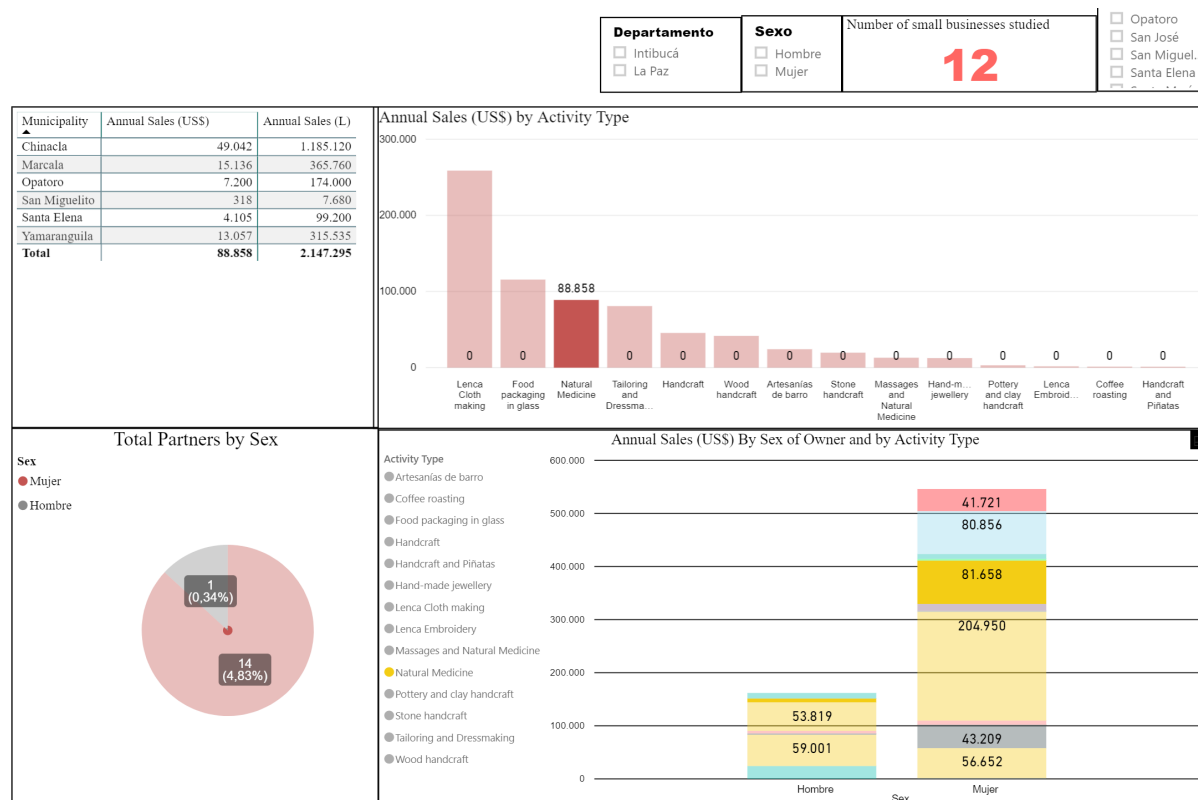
Departamento
Intibucá
La Paz

Sexo
Hombre
Mujer

Number of small businesses studied
12

Opatoro
San José
San Miguel.
Santa Elena
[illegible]

| Municipality | Annual Sales (US$) | Annual Sales (L) |
|---|---|---|
| Chinacla | 49.042 | 1.185.120 |
| Marcala | 15.136 | 365.760 |
| Opatoro | 7.200 | 174.000 |
| San Miguelito | 318 | 7.680 |
| Santa Elena | 4.105 | 99.200 |
| Yamaranguila | 13.057 | 315.535 |
| Total | 88.858 | 2.147.295 |

Annual Sales (US$) by Activity Type
300.000
200.000
100.000
0
0 0 88.858 0 0 0 0 0 0 0 0 0 0 0
Lenca Cloth making
Food packaging in glass
Natural Medicine
Tailoring and Dressma...
Handcraft
Wood handcraft
Artesanías de barro
Stone handcraft
Massages and Natural Medicine
Hand-m... jewellery
Pottery and clay handcraft
Lenca Embroid...
Coffee roasting
Handcraft and Piñatas

Total Partners by Sex
Sex
Mujer
Hombre
1 (0,34%)
14 (4,83%)

Annual Sales (US$) By Sex of Owner and by Activity Type
Activity Type
Artesanías de barro
Coffee roasting
Food packaging in glass
Handcraft
Handcraft and Piñatas
Hand-made jewellery
Lenca Cloth making
Lenca Embroidery
Massages and Natural Medicine
Natural Medicine
Pottery and clay handcraft
Stone handcraft
Tailoring and Dressmaking
Wood handcraft
600.000
500.000
400.000
300.000
200.000
100.000
0
41.721
80.856
81.658
204.950
53.819
59.001
43.209
56.652
Hombre
Mujer
Sex